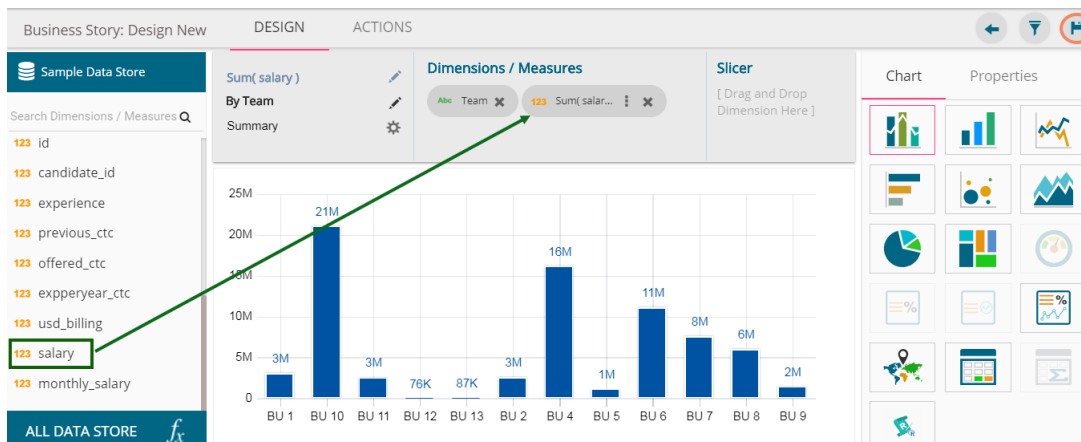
Business Story: Design New DESIGN ACTIONS

Sample Data Store

Search Dimensions / Measures

123 id
123 candidate_id
123 experience
123 previous_ctc
123 offered_ctc
123 expperyear_ctc
123 usd_billing
123 salary
123 monthly_salary

ALL DATA STORE $f_x$

Sum( salary )
By Team
Summary

Dimensions / Measures
Abc Team
123 Sum( salar...

Slicer
[ Drag and Drop Dimension Here ]

Chart Properties

25M
20M
15M
10M
5M
0

21M
3M
3M
76K
87K
3M
16M
1M
11M
8M
6M
2M

BU 1 BU 10 BU 11 BU 12 BU 13 BU 2 BU 4 BU 5 BU 6 BU 7 BU 8 BU 9